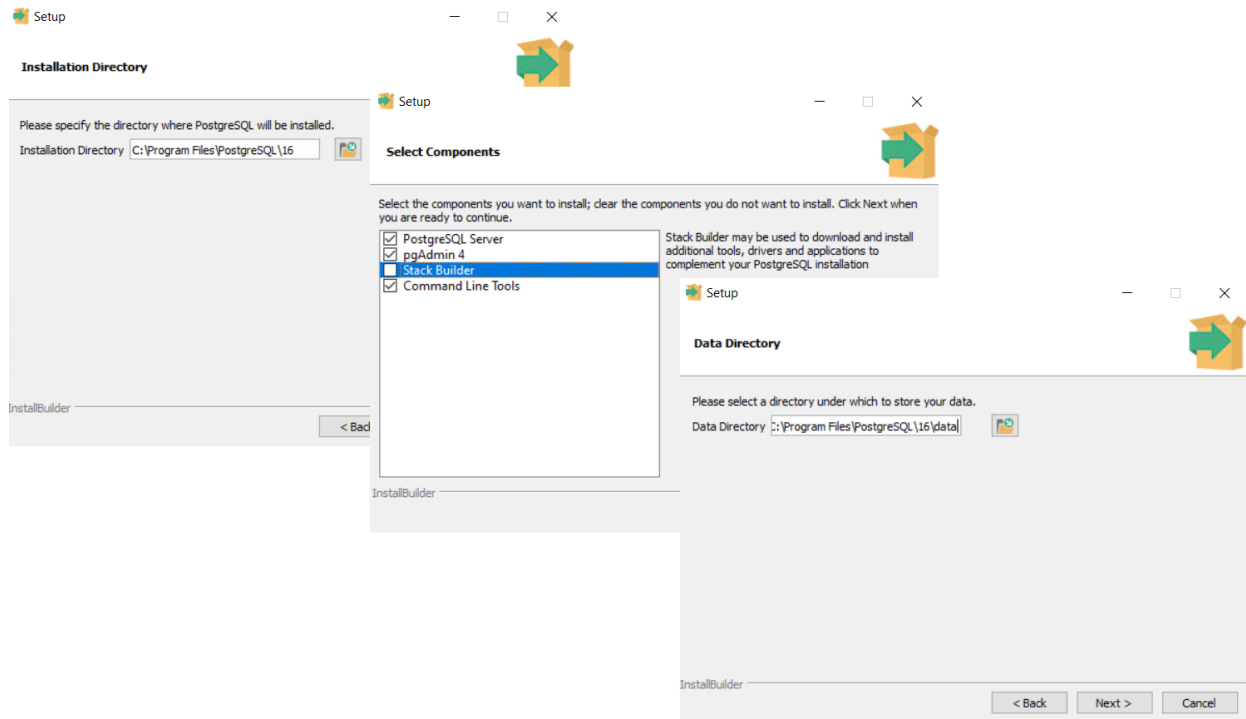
Setup

Installation Directory

Please specify the directory where PostgreSQL will be installed.

Installation Directory C:\Program Files\PostgreSQL\16

InstallBuilder

< Bac

Setup

Select Components

Select the components you want to install; clear the components you do not want to install. Click Next when you are ready to continue.

PostgreSQL Server
pgAdmin 4
Stack Builder
Command Line Tools

Stack Builder may be used to download and install additional tools, drivers and applications to complement your PostgreSQL installation

InstallBuilder

Setup

Data Directory

Please select a directory under which to store your data.

Data Directory C:\Program Files\PostgreSQL\16\data

InstallBuilder

< Back Next > Cancel